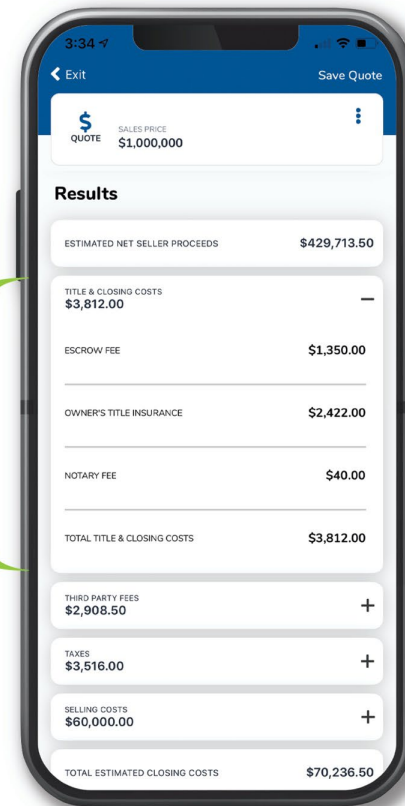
3:34

Exit

Save Quote

$ QUOTE

SALES PRICE
$1,000,000

Results

ESTIMATED NET SELLER PROCEEDS $429,713.50

TITLE & CLOSING COSTS
$3,812.00

ESCROW FEE $1,350.00

OWNER'S TITLE INSURANCE $2,422.00

NOTARY FEE $40.00

TOTAL TITLE & CLOSING COSTS $3,812.00

THIRD PARTY FEES
$2,908.50

TAXES
$3,516.00

SELLING COSTS
$60,000.00

TOTAL ESTIMATED CLOSING COSTS $70,236.50